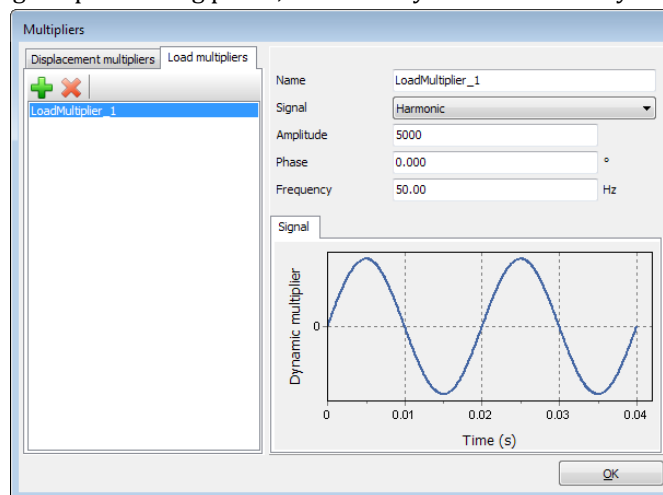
Multipliers

Displacement multipliers | Load multipliers

LoadMultiplier_1

Name: LoadMultiplier_1
Signal: Harmonic
Amplitude: 5000
Phase: 0.000 °
Frequency: 50.00 Hz

Signal

Dynamic multiplier

0

0 0.01 0.02 0.03 0.04

Time (s)

OK